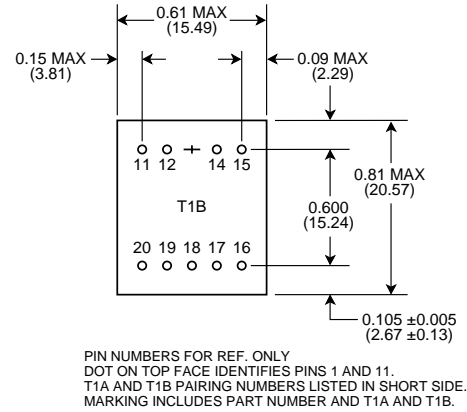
0.61 MAX
(15.49)

0.15 MAX
(3.81)

0.09 MAX
(2.29)

11 12 14 15

T1B

20 19 18 17 16

0.600
(15.24)

0.81 MAX
(20.57)

0.105 ±0.005
(2.67 ±0.13)

PIN NUMBERS FOR REF. ONLY
DOT ON TOP FACE IDENTIFIES PINS 1 AND 11.
T1A AND T1B PAIRING NUMBERS LISTED IN SHORT SIDE.
MARKING INCLUDES PART NUMBER AND T1A AND T1B.